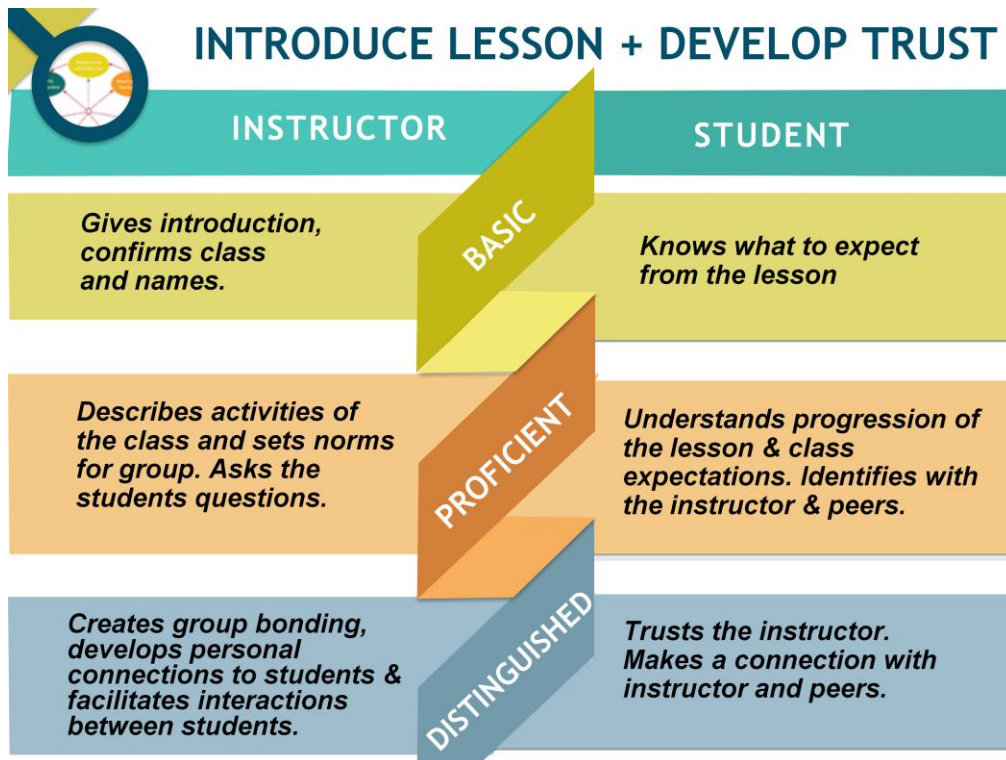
INTRODUCE LESSON + DEVELOP TRUST

INSTRUCTOR

STUDENT

Gives introduction, confirms class and names.

BASIC

Knows what to expect from the lesson

Describes activities of the class and sets norms for group. Asks the students questions.

PROFICIENT

Understands progression of the lesson & class expectations. Identifies with the instructor & peers.

Creates group bonding, develops personal connections to students & facilitates interactions between students.

DISTINGUISHED

Trusts the instructor. Makes a connection with instructor and peers.